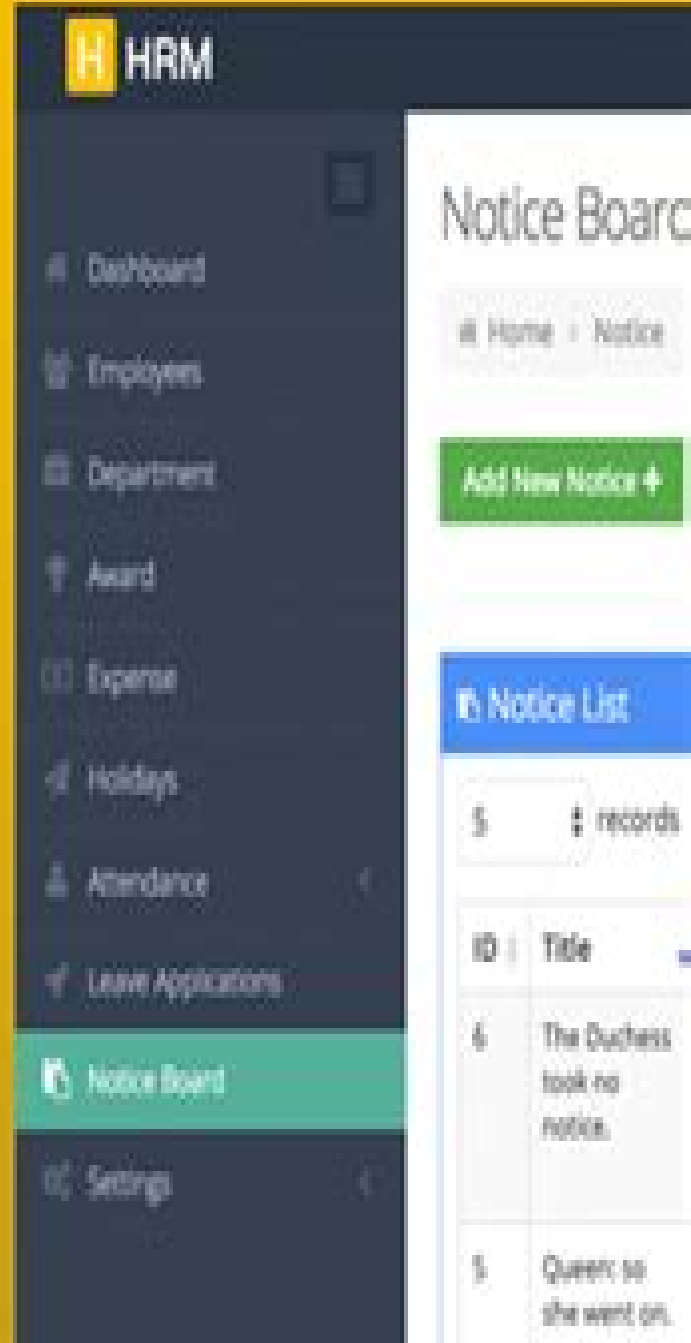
H HRM

Dashboard
Employees
Department
Award
Expense
Holidays
Attendance
Leave Applications
Notice Board
Settings

Notice Boarc

Home › Notice

Add New Notice +

Notice List

5 records

| ID | Title |
|---|---|
| 6 | The Duchess took no notice. |
| 5 | Queen: so she went on. |